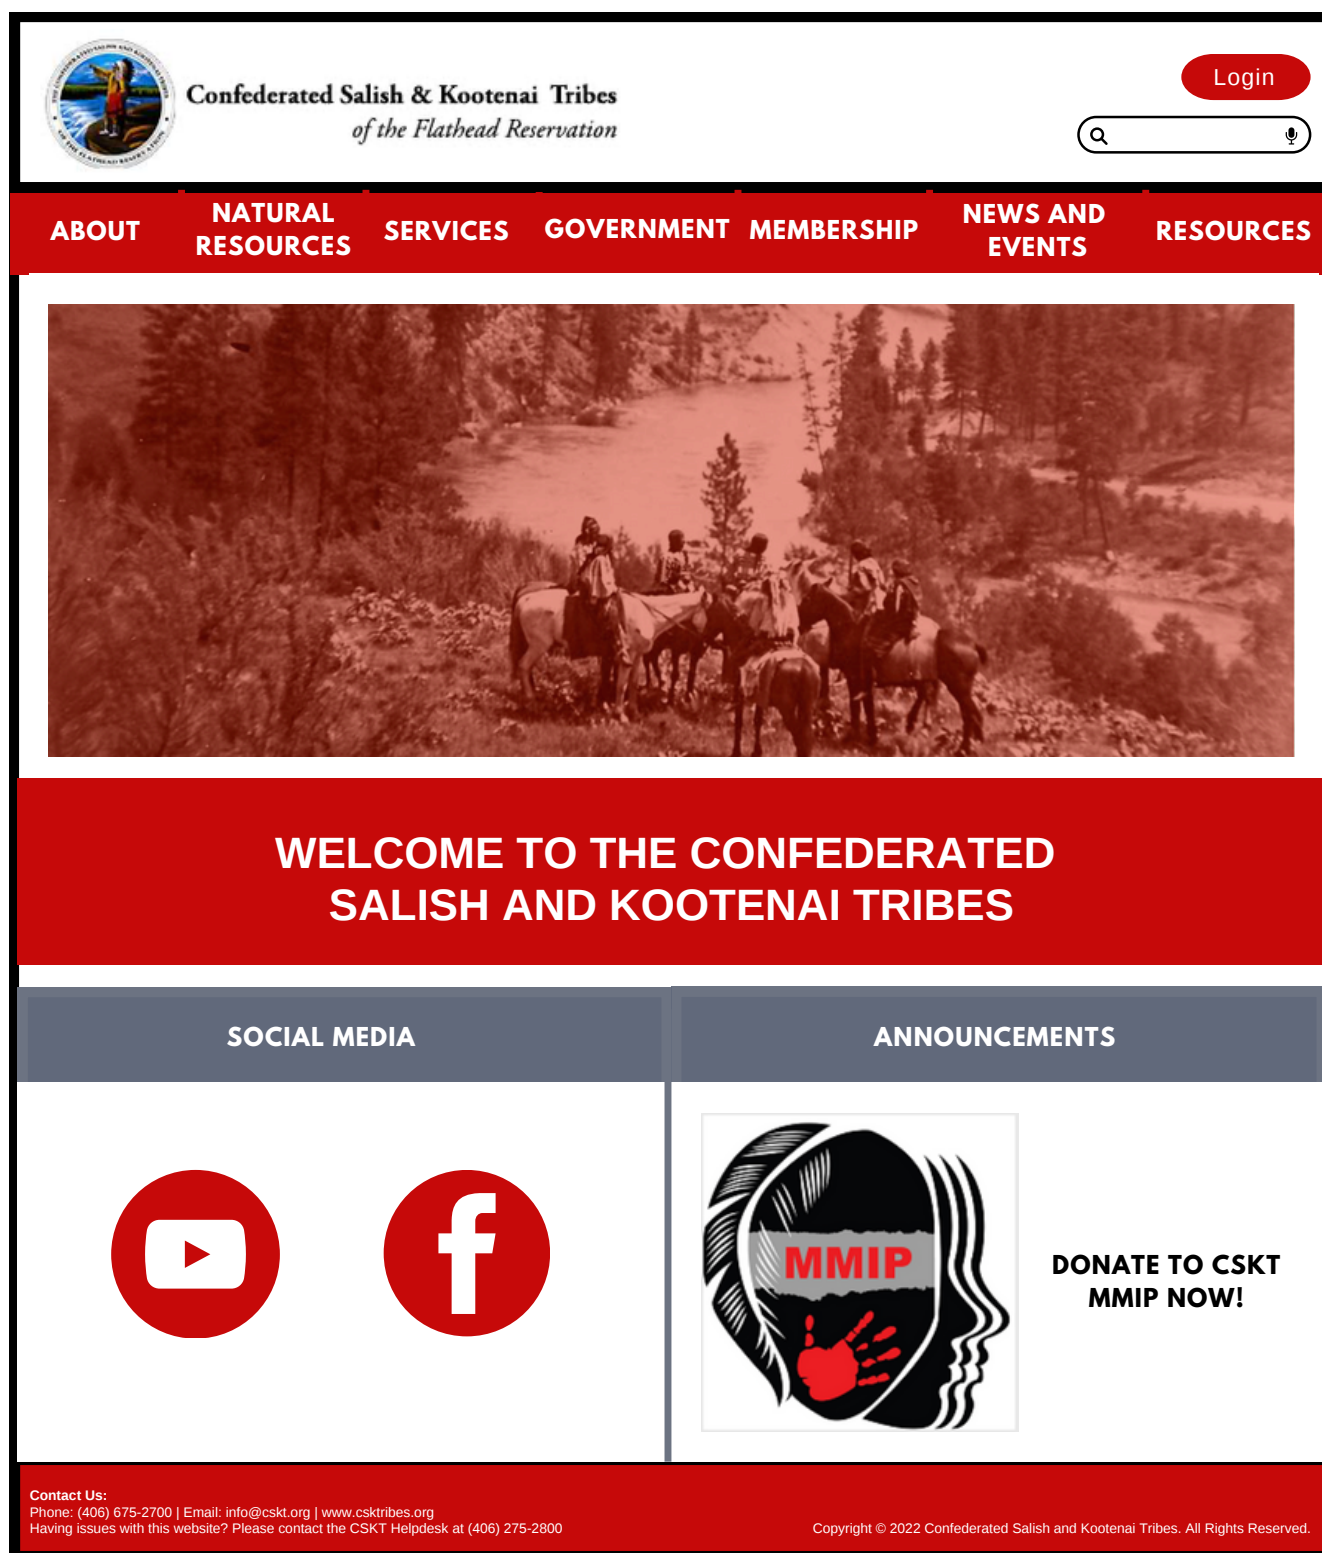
Confederated Salish & Kootenai Tribes
of the Flathead Reservation

Login

ABOUT
NATURAL RESOURCES
SERVICES
GOVERNMENT
MEMBERSHIP
NEWS AND EVENTS
RESOURCES

WELCOME TO THE CONFEDERATED SALISH AND KOOTENAI TRIBES

SOCIAL MEDIA

ANNOUNCEMENTS

MMIP

DONATE TO CSKT MMIP NOW!

Contact Us:
Phone: (406) 675-2700 | Email: info@cskt.org | www.csktribes.org
Having issues with this website? Please contact the CSKT Helpdesk at (406) 275-2800

Copyright © 2022 Confederated Salish and Kootenai Tribes. All Rights Reserved.